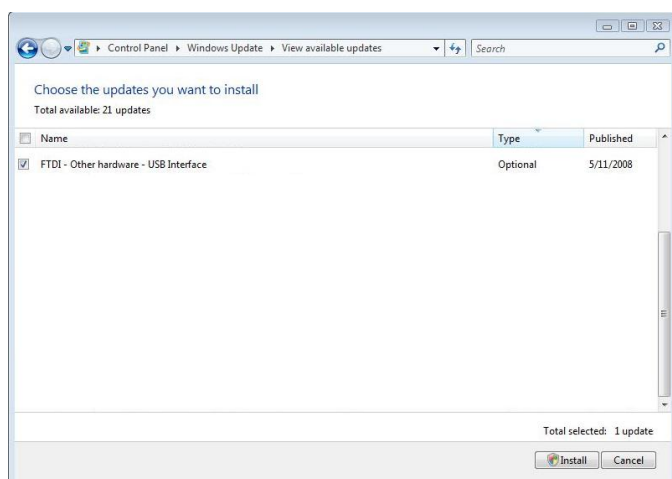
▸ Control Panel ▸ Windows Update ▸ View available updates

Search

Choose the updates you want to install

Total available: 21 updates

| Name | Type | Published |
|---|---|---|
| FTDI - Other hardware - USB Interface | Optional | 5/11/2008 |

Total selected: 1 update

Install

Cancel